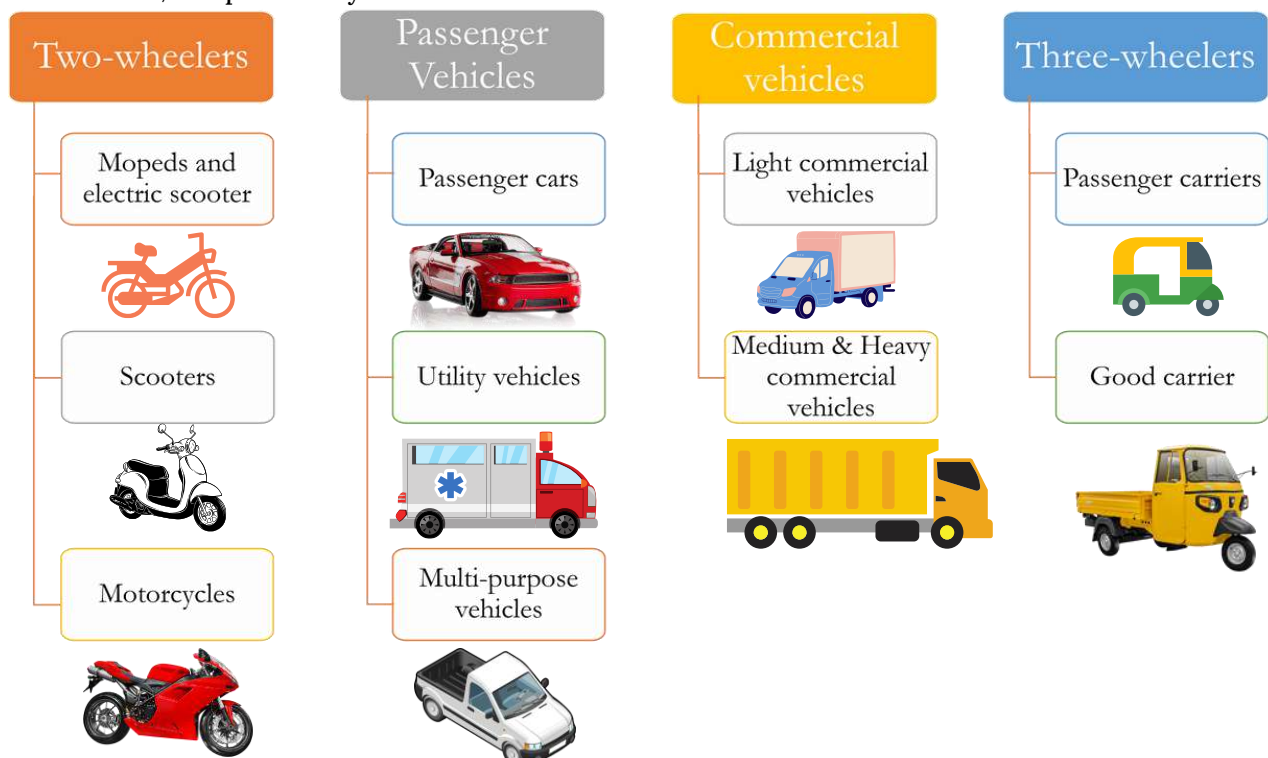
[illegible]

Two-wheelers

Mopeds and electric scooter

Scooters

Motorcycles

Passenger Vehicles

Passenger cars

Utility vehicles

Multi-purpose vehicles

Commercial vehicles

Light commercial vehicles

Medium & Heavy commercial vehicles

Three-wheelers

Passenger carriers

Good carrier